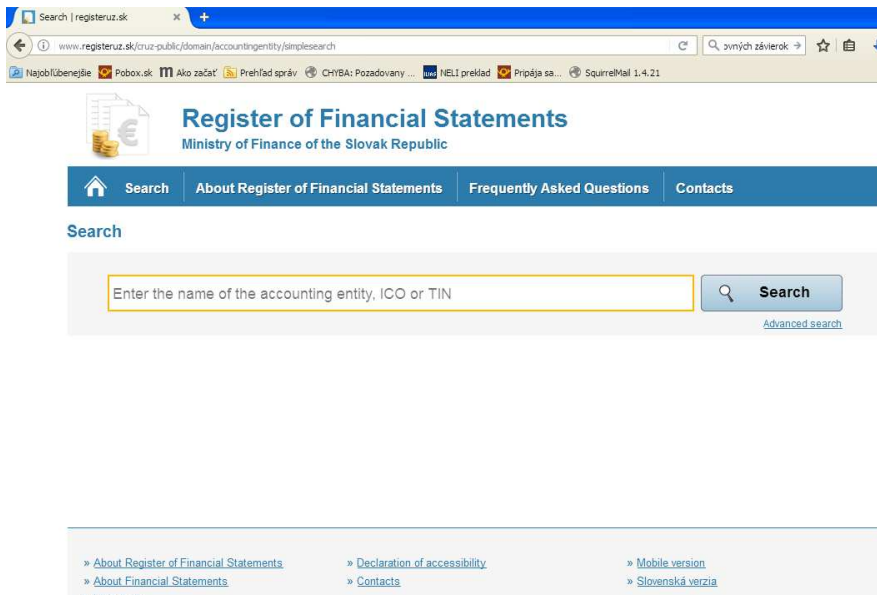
Search | registeruz.sk ×

www.registeruz.sk/cruz-public/domain/accountingentity/simplesearch

ovných závierok

Najobľúbenejšie Pobox.sk Ako začať Prehľad správ CHYBA: Pozadovany ... NELI preklad Pripája sa... SquirrelMail 1.4.21

Register of Financial Statements
Ministry of Finance of the Slovak Republic

Search About Register of Financial Statements Frequently Asked Questions Contacts

Search

Enter the name of the accounting entity, ICO or TIN

Search

Advanced search

» About Register of Financial Statements
» About Financial Statements
» Declaration of accessibility
» Contacts
» Mobile version
» Slovenská verzia